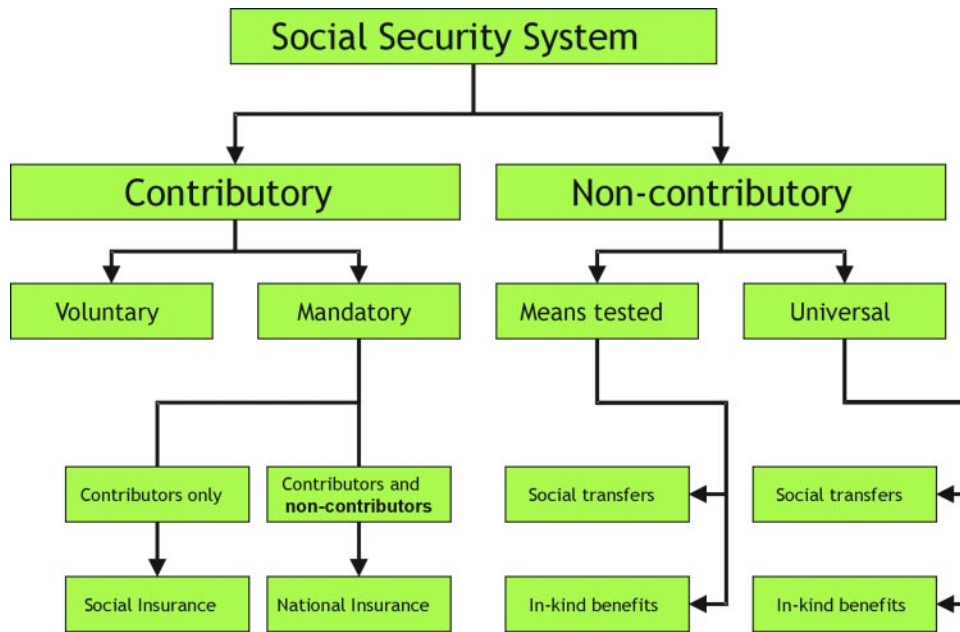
Social Security System

Contributory

Non-contributory

Voluntary

Mandatory

Means tested

Universal

Contributors only

Contributors and **non-contributors**

Social transfers

Social transfers

Social Insurance

National Insurance

In-kind benefits

In-kind benefits